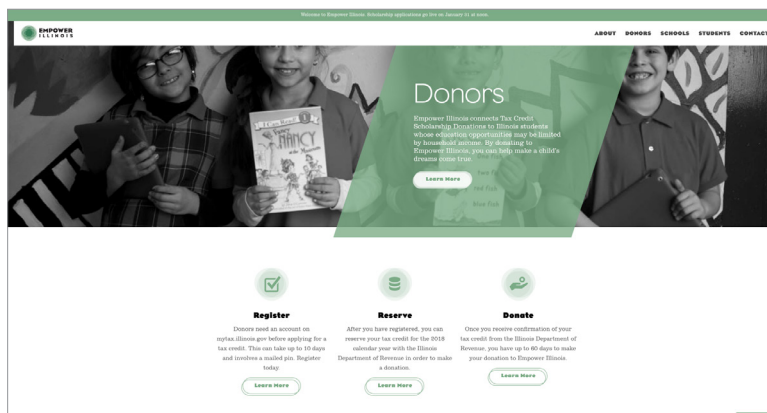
Welcome to Empower Illinois. Scholarship applications go live on January 31 at noon

EMPOWER ILLINOIS

ABOUT DONORS SCHOOLS STUDENTS CONTACT

Fancy Nancy

Donors

Empower Illinois connects Tax Credit Scholarship Donations to Illinois students whose education opportunities may be limited by household income. By donating to Empower Illinois, you can help make a child's dreams come true.

Learn More

Register

Donors need an account on mytax.illinois.gov before applying for a tax credit. This can take up to 10 days and involves a mailed pin. Register today.

Learn More

Reserve

After you have registered, you can reserve your tax credit for the 2018 calendar year with the Illinois Department of Revenue in order to make a donation.

Learn More

Donate

Once you receive confirmation of your tax credit from the Illinois Department of Revenue, you have up to 60 days to make your donation to Empower Illinois.

Learn More